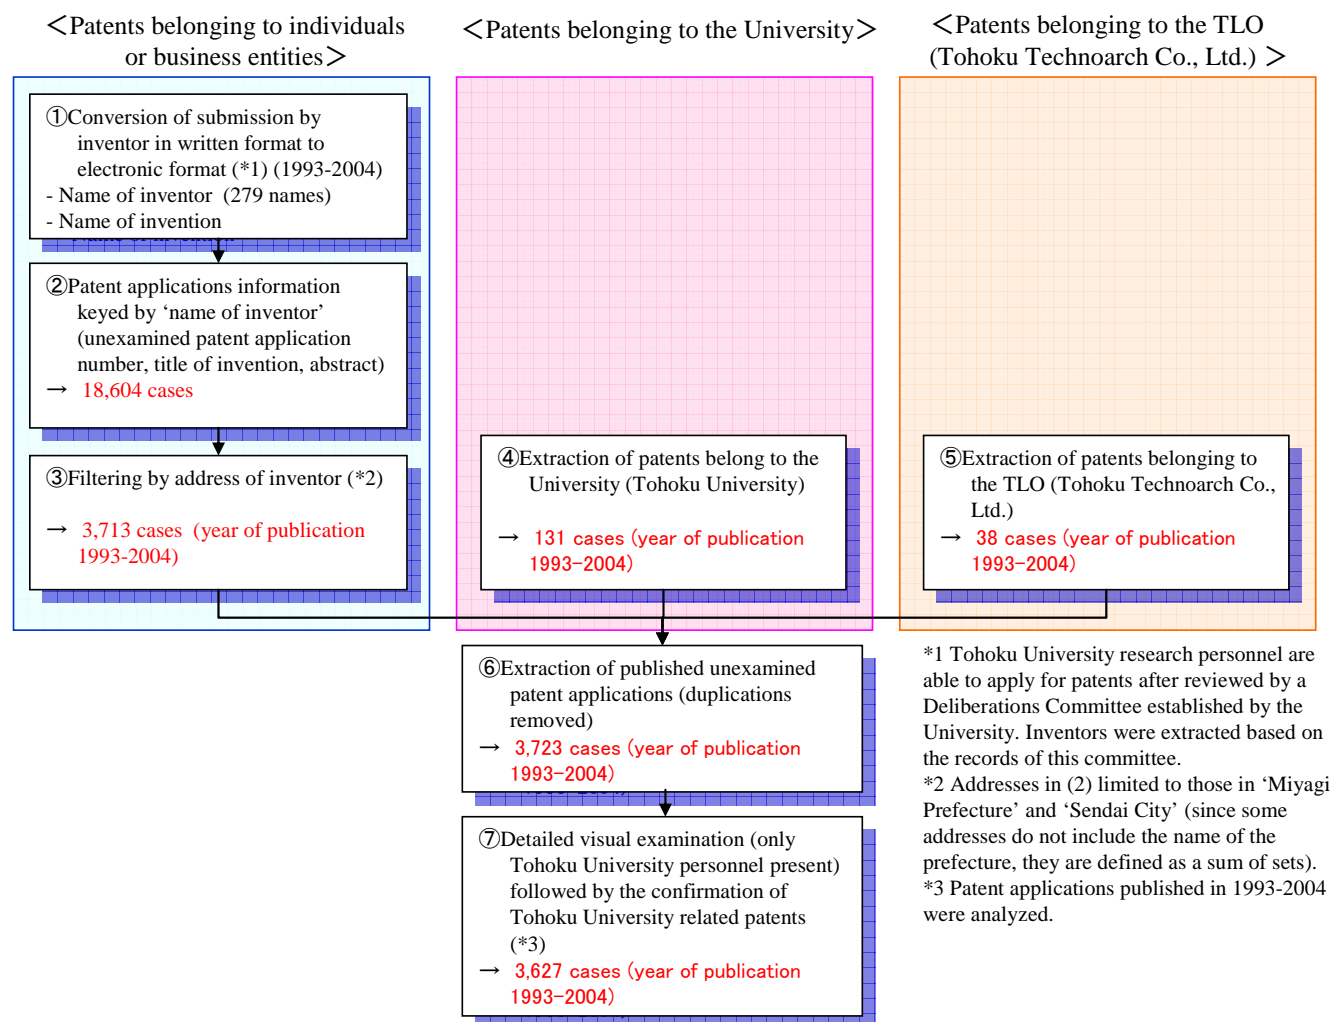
＜Patents belonging to individuals or business entities＞

＜Patents belonging to the University＞

＜Patents belonging to the TLO (Tohoku Technoarch Co., Ltd.) ＞

①Conversion of submission by inventor in written format to electronic format (*1) (1993-2004)
- Name of inventor (279 names)
- Name of invention

②Patent applications information keyed by 'name of inventor' (unexamined patent application number, title of invention, abstract)
→ 18,604 cases

③Filtering by address of inventor (*2)
→ 3,713 cases (year of publication 1993-2004)

④Extraction of patents belong to the University (Tohoku University)
→ 131 cases (year of publication 1993−2004)

⑤Extraction of patents belonging to the TLO (Tohoku Technoarch Co., Ltd.)
→ 38 cases (year of publication 1993−2004)

⑥Extraction of published unexamined patent applications (duplications removed)
→ 3,723 cases (year of publication 1993−2004)

⑦Detailed visual examination (only Tohoku University personnel present) followed by the confirmation of Tohoku University related patents (*3)
→ 3,627 cases (year of publication 1993−2004)

*1 Tohoku University research personnel are able to apply for patents after reviewed by a Deliberations Committee established by the University. Inventors were extracted based on the records of this committee.
*2 Addresses in (2) limited to those in 'Miyagi Prefecture' and 'Sendai City' (since some addresses do not include the name of the prefecture, they are defined as a sum of sets).
*3 Patent applications published in 1993-2004 were analyzed.